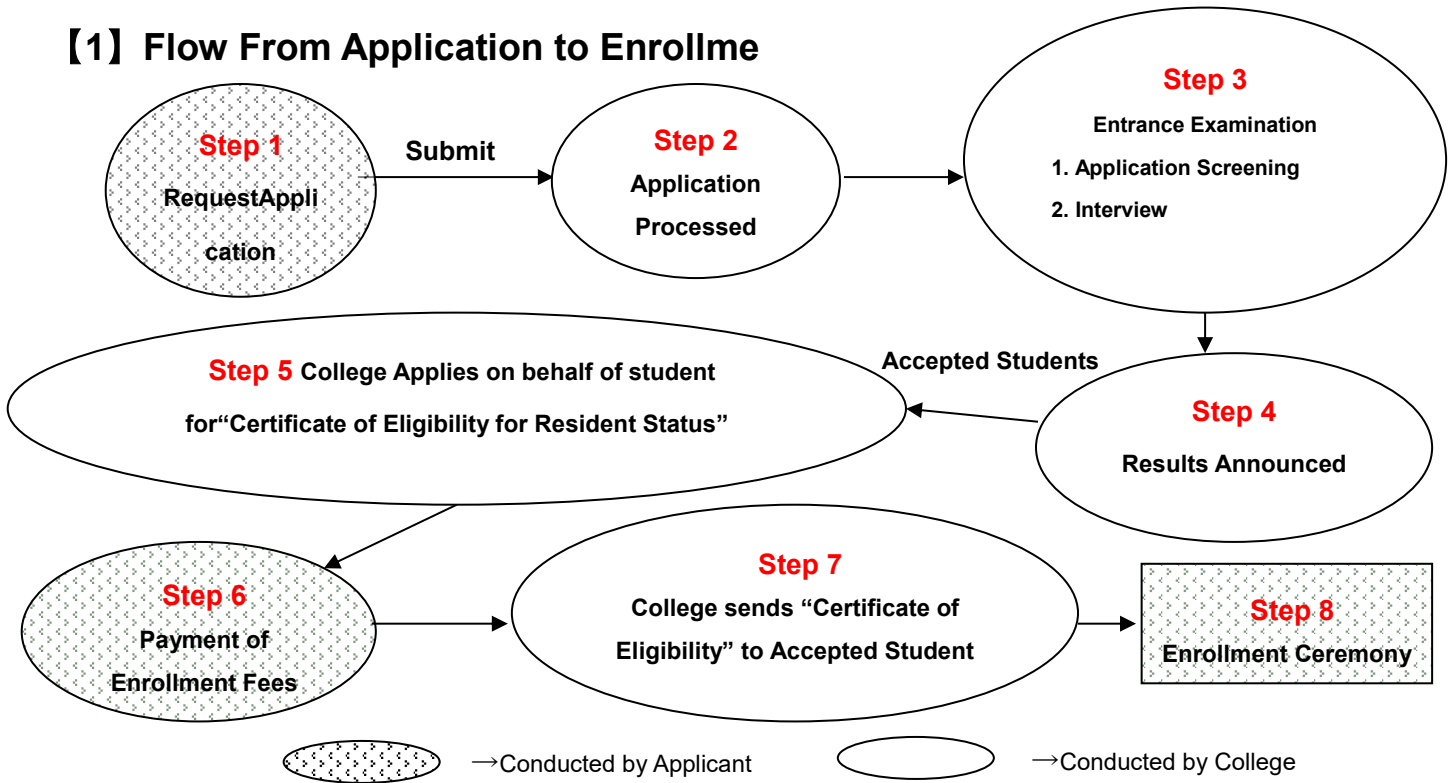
【1】Flow From Application to Enrollme

Step 1
RequestAppli cation

Submit

Step 2
Application Processed

Step 3
Entrance Examination
1. Application Screening
2. Interview

Accepted Students

Step 4
Results Announced

Step 5 College Applies on behalf of student for“Certificate of Eligibility for Resident Status”

Step 6
Payment of Enrollment Fees

Step 7
College sends “Certificate of Eligibility” to Accepted Student

Step 8
Enrollment Ceremony

→Conducted by Applicant
→Conducted by College